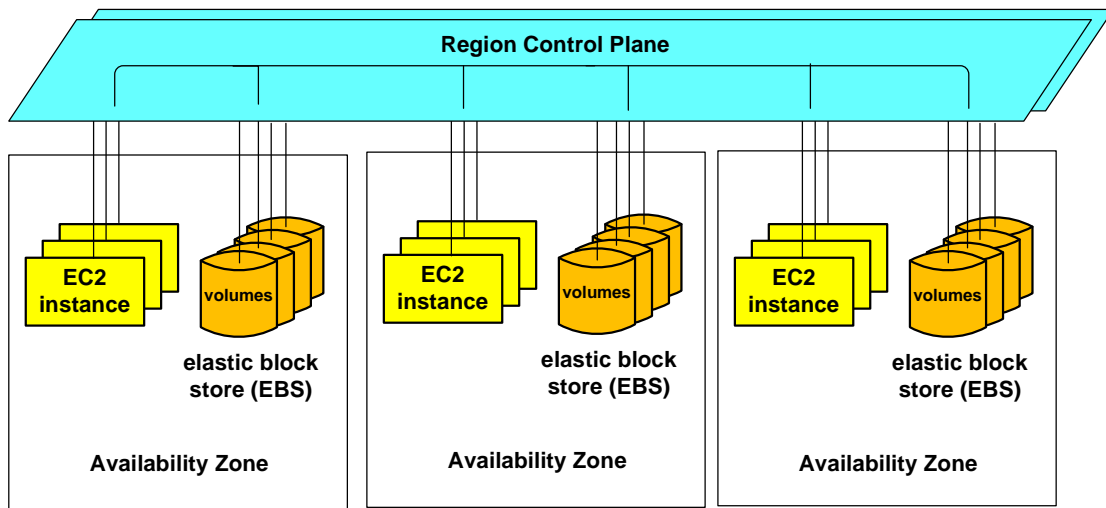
Region Control Plane

EC2 instance

volumes

elastic block store (EBS)

Availability Zone

EC2 instance

volumes

elastic block store (EBS)

Availability Zone

EC2 instance

volumes

elastic block store (EBS)

Availability Zone